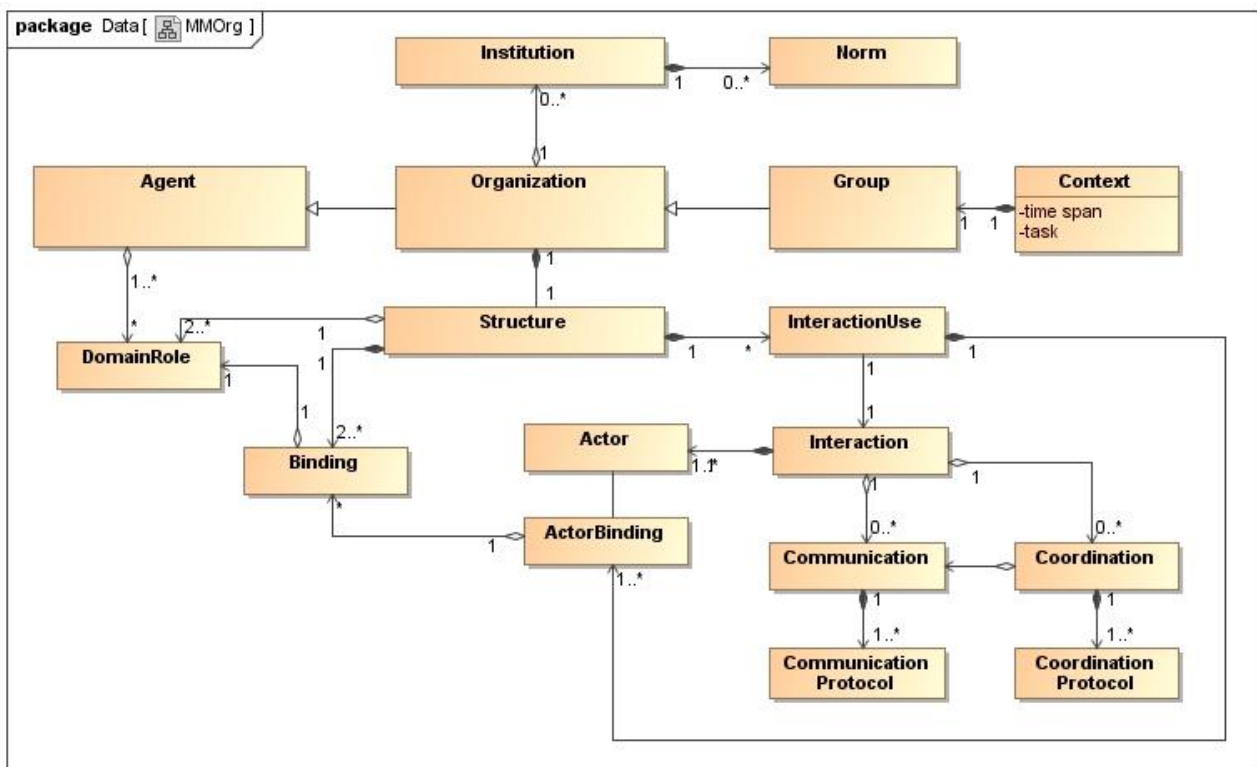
package Data [ MMOrg ]

Institution
1
0..*
Norm
0..*
1
Agent
Organization
Group
Context
-time span
-task
1
1
1
1
1..*
*
2..*
1
Structure
1
*
InteractionUse
1
DomainRole
1
1
1
1
2..*
Actor
1..1*
Interaction
1
Binding
1
*
1
ActorBinding
0..*
0..*
Communication
Coordination
1..*
1
1..*
1
1..*
Communication Protocol
Coordination Protocol